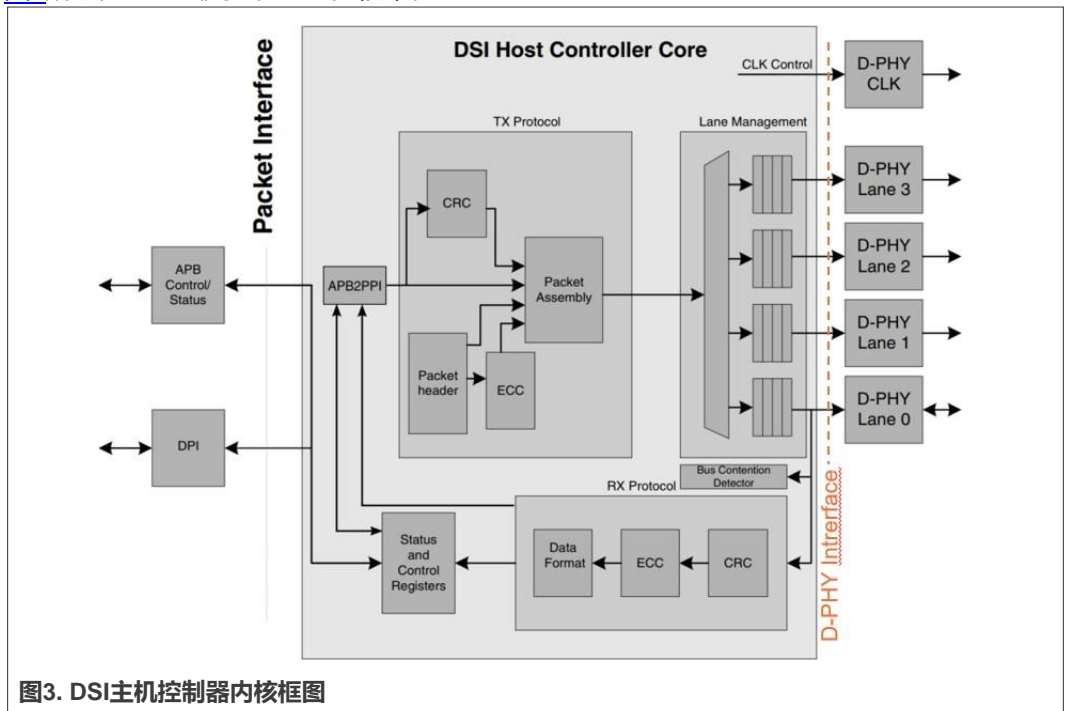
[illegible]

DSI Host Controller Core

Packet Interface

CLK Control

D-PHY CLK

TX Protocol

Lane Management

CRC

D-PHY Lane 3

D-PHY Lane 2

APB Control/ Status

APB2PPI

Packet Assembly

D-PHY Lane 1

Packet header

ECC

D-PHY Lane 0

DPI

Bus Contention Detector

RX Protocol

D-PHY Interface

Status and Control Registers

Data Format

ECC

CRC

图3. DSI主机控制器内核框图